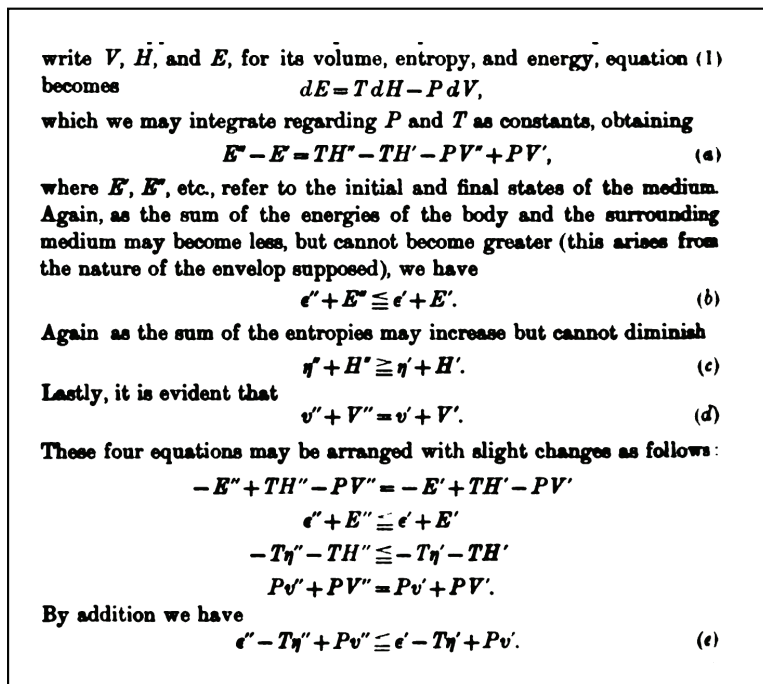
write $V$, $H$, and $E$, for its volume, entropy, and energy, equation (1) becomes
$$dE = T\,dH - P\,dV,$$
which we may integrate regarding $P$ and $T$ as constants, obtaining
$$E'' - E' = TH'' - TH' - PV'' + PV', \qquad (a)$$
where $E'$, $E''$, etc., refer to the initial and final states of the medium. Again, as the sum of the energies of the body and the surrounding medium may become less, but cannot become greater (this arises from the nature of the envelop supposed), we have
$$\epsilon'' + E'' \leqq \epsilon' + E'. \qquad (b)$$
Again as the sum of the entropies may increase but cannot diminish
$$\eta'' + H'' \geqq \eta' + H'. \qquad (c)$$
Lastly, it is evident that
$$v'' + V'' = v' + V'. \qquad (d)$$
These four equations may be arranged with slight changes as follows:
$$-E'' + TH'' - PV'' = -E' + TH' - PV'$$
$$\epsilon'' + E'' \leqq \epsilon' + E'$$
$$-T\eta'' - TH'' \leqq -T\eta' - TH'$$
$$Pv'' + PV'' = Pv' + PV'.$$
By addition we have
$$\epsilon'' - T\eta'' + Pv'' \leqq \epsilon' - T\eta' + Pv'. \qquad (e)$$